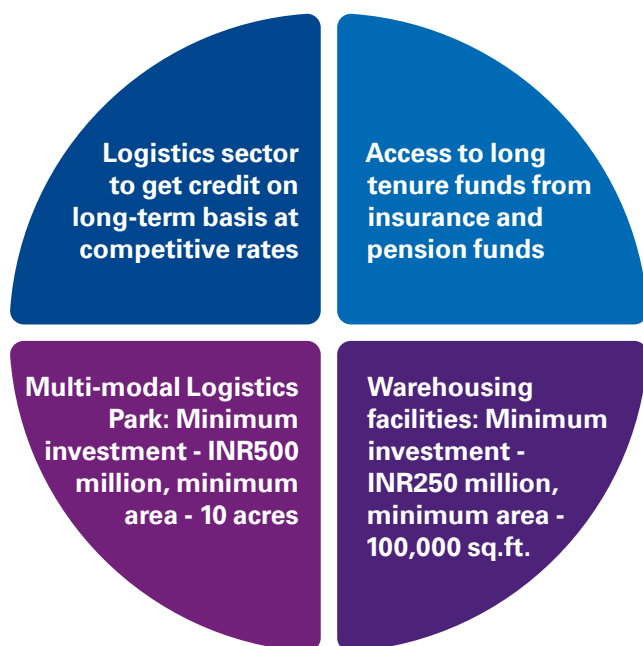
Logistics sector to get credit on long-term basis at competitive rates

Access to long tenure funds from insurance and pension funds

Multi-modal Logistics Park: Minimum investment - INR500 million, minimum area - 10 acres

Warehousing facilities: Minimum investment - INR250 million, minimum area - 100,000 sq.ft.